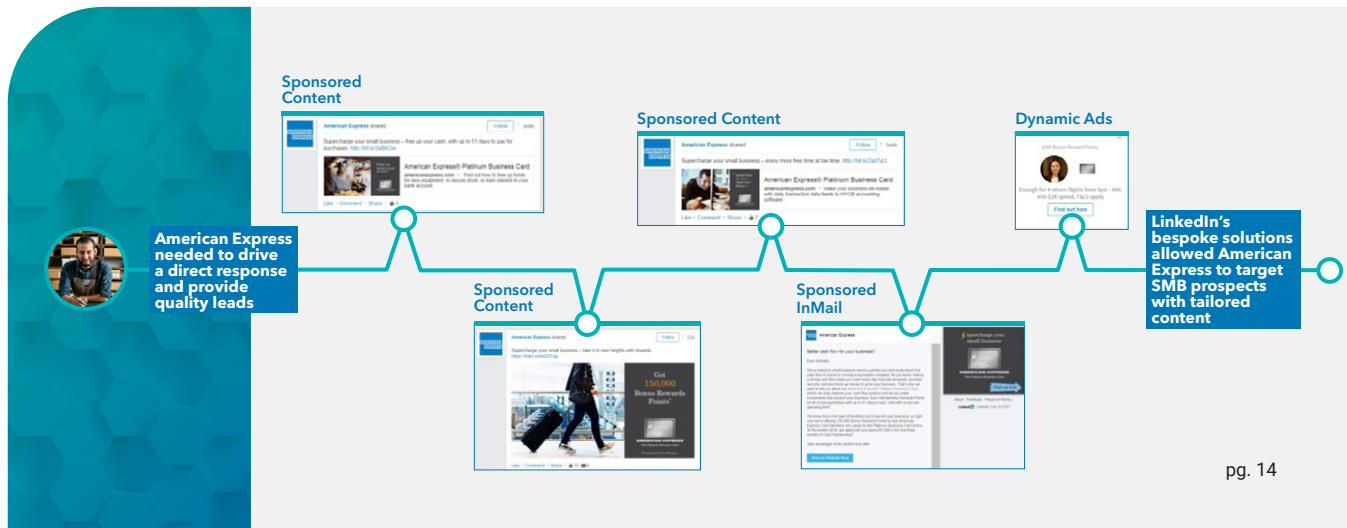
American Express needed to drive a direct response and provide quality leads

Sponsored Content

American Express shared
Follow

Supercharge your small business – free up your cash, with up to 51 days to pay for purchases. http://bit.ly/2af9kCoa

American Express® Platinum Business Card
americanexpress.com · Find out how to free up funds for new equipment, to secure stock, or earn interest in your bank account.

Like · Comment · Share

Sponsored Content

American Express shared
Follow

Supercharge your small business – take it to new heights with rewards.

Get 150,000 Bonus Rewards Points*

AMERICAN EXPRESS

Like · Comment · Share

Sponsored Content

American Express shared
Follow

Supercharge your small business – enjoy more free time at tax time. http://bit.ly/2azTxLt

American Express® Platinum Business Card
americanexpress.com · Make your business life easier with daily transaction data feeds to MYOB accounting software.

Like · Comment · Share

Sponsored InMail

American Express

Better cash flow for your business?

Visit our Website Now

AMERICAN EXPRESS

Dynamic Ads

150k Bonus Reward Points

Enough for 4 return flights from Syd - Mel, min $2K spend, T&Cs apply

Find out how

LinkedIn's bespoke solutions allowed American Express to target SMB prospects with tailored content

pg. 14